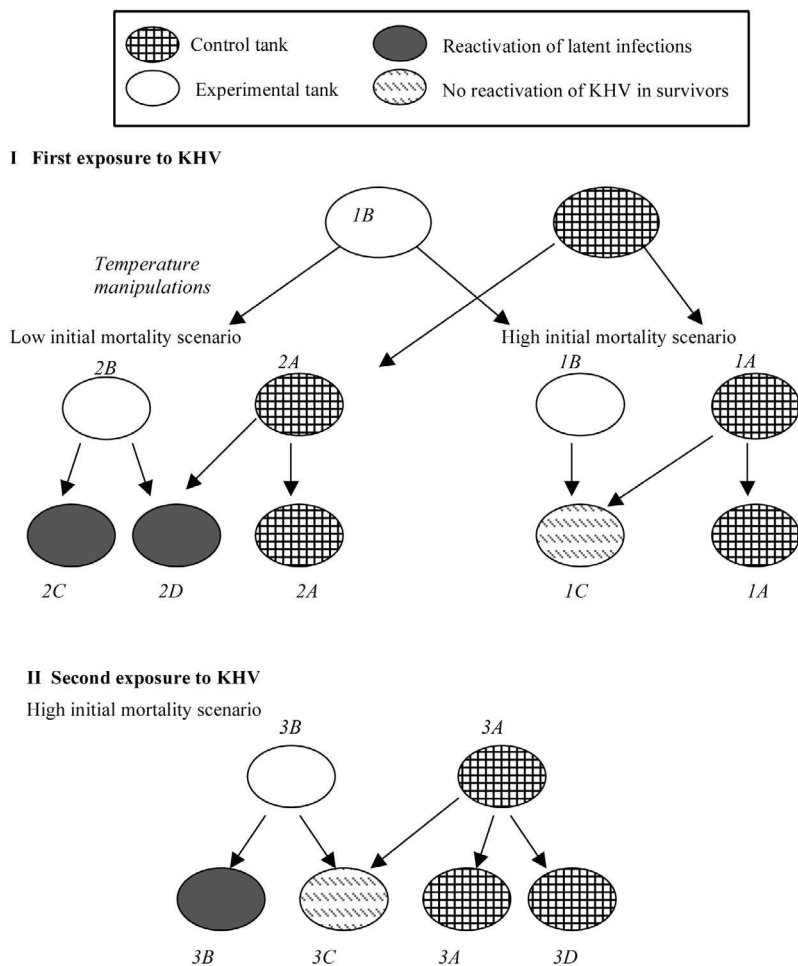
Control tank
Reactivation of latent infections
Experimental tank
No reactivation of KHV in survivors

I First exposure to KHV

1B

Temperature manipulations

Low initial mortality scenario

High initial mortality scenario

2B

2A

1B

1A

2C

2D

2A

1C

1A

II Second exposure to KHV

High initial mortality scenario

3B

3A

3B

3C

3A

3D